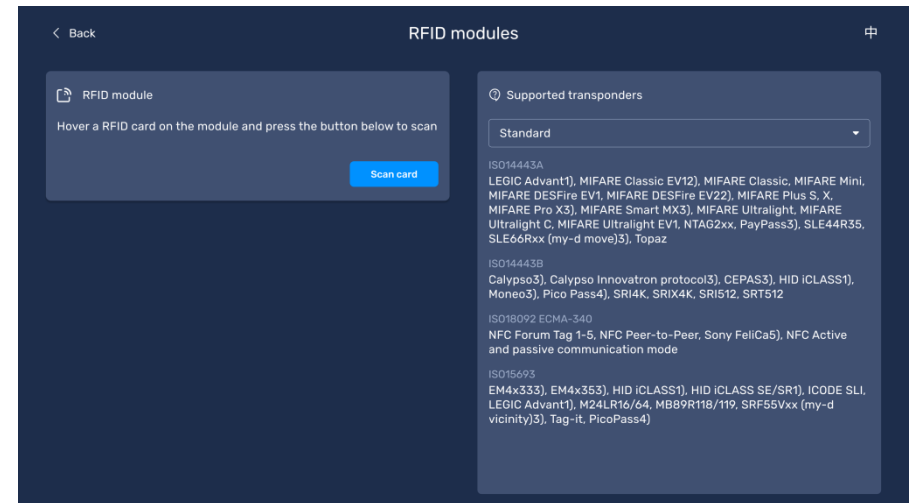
< Back

RFID modules

中

RFID module

Hover a RFID card on the module and press the button below to scan

Scan card

Supported transponders

Standard

ISO14443A

LEGIC Advant1), MIFARE Classic EV12), MIFARE Classic, MIFARE Mini, MIFARE DESFire EV1, MIFARE DESFire EV22), MIFARE Plus S, X, MIFARE Pro X3), MIFARE Smart MX3), MIFARE Ultralight, MIFARE Ultralight C, MIFARE Ultralight EV1, NTAG2xx, PayPass3), SLE44R35, SLE66Rxx (my-d move)3), Topaz

ISO14443B

Calypso3), Calypso Innovatron protocol3), CEPAS3), HID iCLASS1), Moneo3), Pico Pass4), SRI4K, SRIX4K, SRI512, SRT512

ISO18092 ECMA-340

NFC Forum Tag 1-5, NFC Peer-to-Peer, Sony FeliCa5), NFC Active and passive communication mode

ISO15693

EM4x333), EM4x353), HID iCLASS1), HID iCLASS SE/SR1), ICODE SLI, LEGIC Advant1), M24LR16/64, MB89R118/119, SRF55Vxx (my-d vicinity)3), Tag-it, PicoPass4)